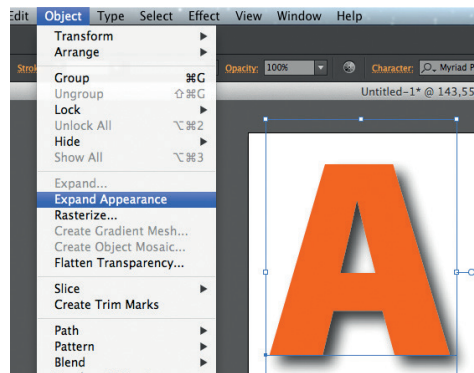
Edit Object Type Select Effect View Window Help

Transform
Arrange

Group ⌘G
Ungroup ⇧⌘G
Lock
Unlock All ⌥⌘2
Hide
Show All ⌥⌘3

Expand...
Expand Appearance
Rasterize...
Create Gradient Mesh...
Create Object Mosaic...
Flatten Transparency...

Slice
Create Trim Marks

Path
Pattern
Blend

Strok

Opacity: 100%

Character: Myriad P

Untitled-1* @ 143,55

A